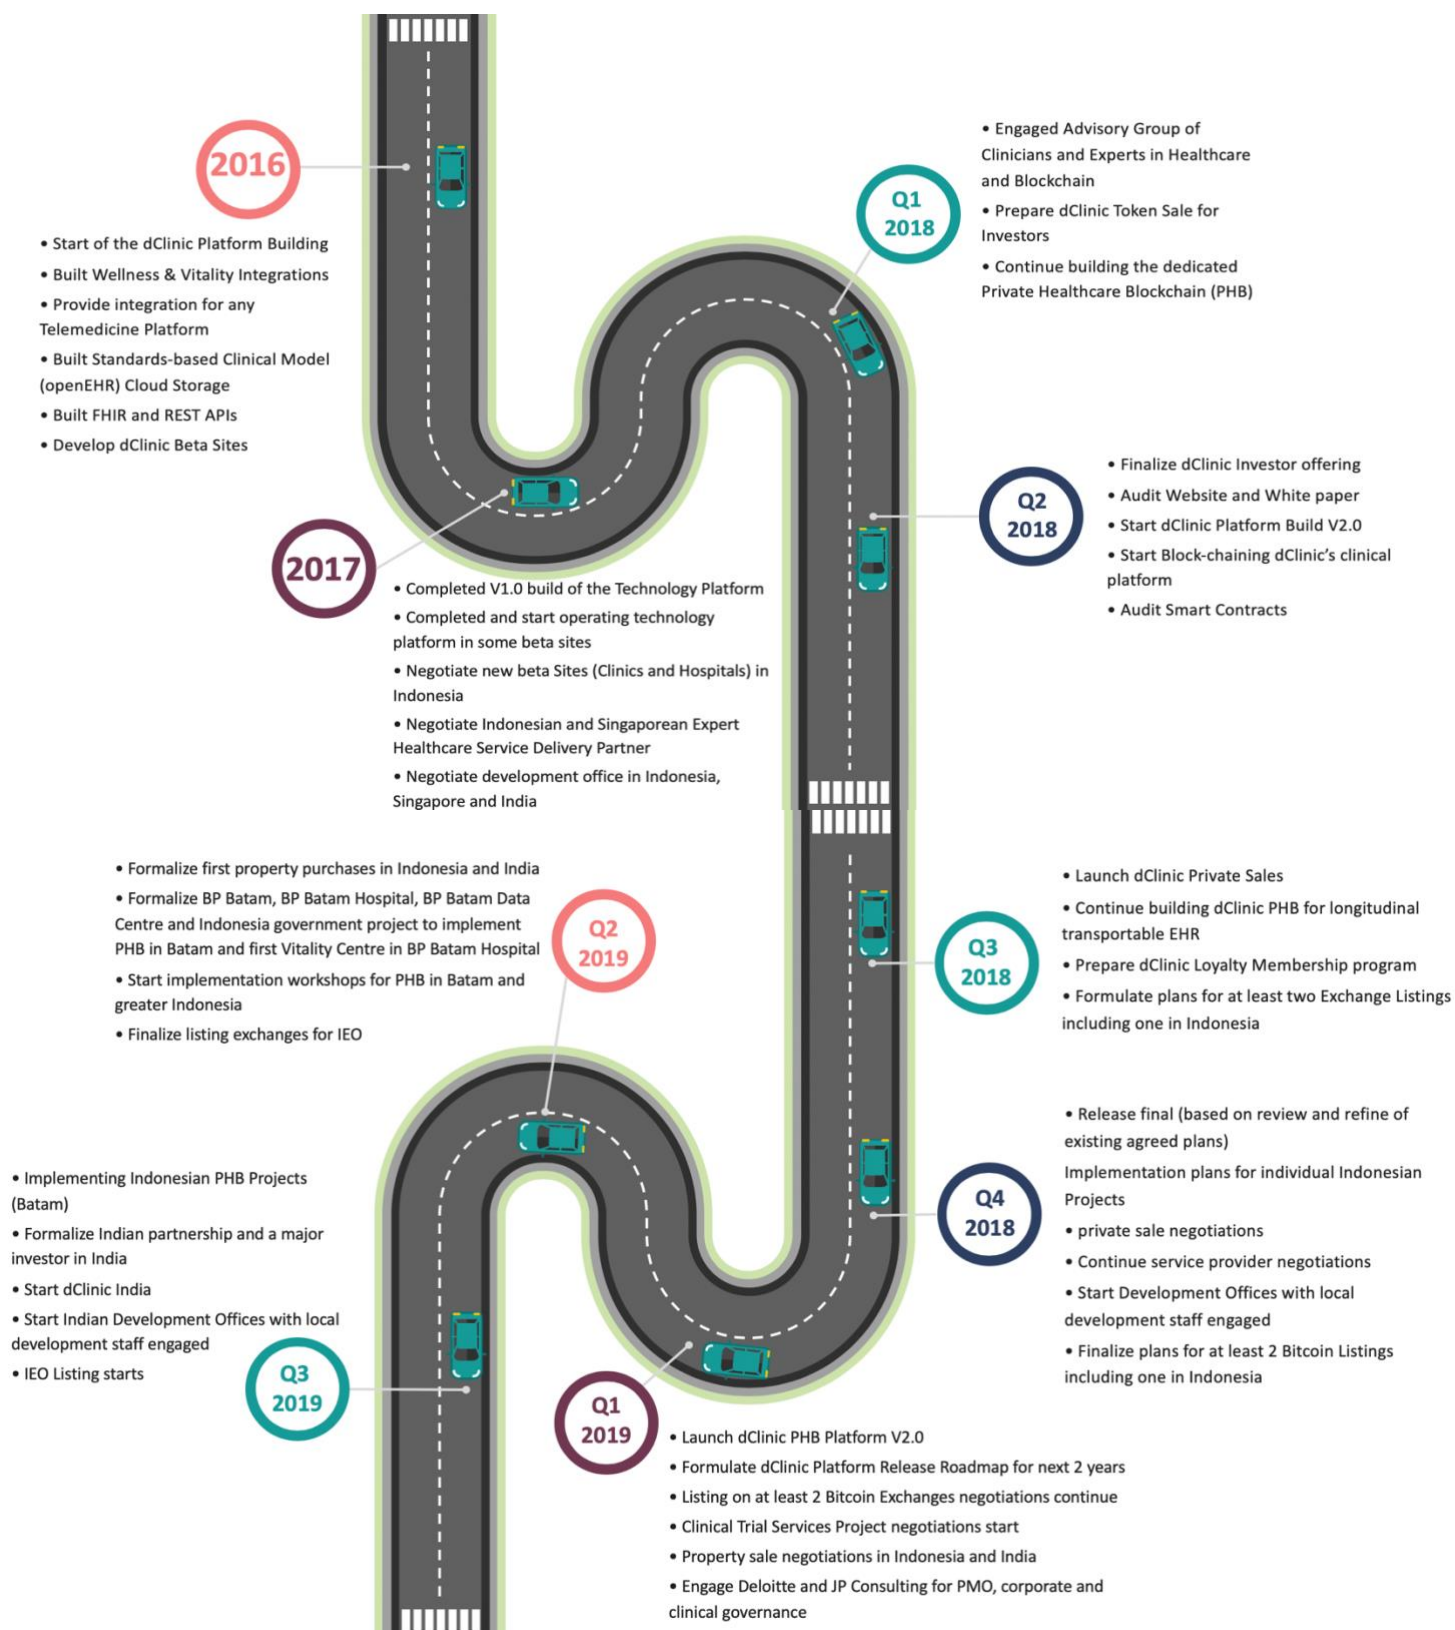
2016

• Start of the dClinic Platform Building
• Built Wellness & Vitality Integrations
• Provide integration for any Telemedicine Platform
• Built Standards-based Clinical Model (openEHR) Cloud Storage
• Built FHIR and REST APIs
• Develop dClinic Beta Sites

Q1 2018

• Engaged Advisory Group of Clinicians and Experts in Healthcare and Blockchain
• Prepare dClinic Token Sale for Investors
• Continue building the dedicated Private Healthcare Blockchain (PHB)

Q2 2018

• Finalize dClinic Investor offering
• Audit Website and White paper
• Start dClinic Platform Build V2.0
• Start Block-chaining dClinic's clinical platform
• Audit Smart Contracts

2017

• Completed V1.0 build of the Technology Platform
• Completed and start operating technology platform in some beta sites
• Negotiate new beta Sites (Clinics and Hospitals) in Indonesia
• Negotiate Indonesian and Singaporean Expert Healthcare Service Delivery Partner
• Negotiate development office in Indonesia, Singapore and India

• Formalize first property purchases in Indonesia and India
• Formalize BP Batam, BP Batam Hospital, BP Batam Data Centre and Indonesia government project to implement PHB in Batam and first Vitality Centre in BP Batam Hospital
• Start implementation workshops for PHB in Batam and greater Indonesia
• Finalize listing exchanges for IEO

Q2 2019

Q3 2018

• Launch dClinic Private Sales
• Continue building dClinic PHB for longitudinal transportable EHR
• Prepare dClinic Loyalty Membership program
• Formulate plans for at least two Exchange Listings including one in Indonesia

Q4 2018

• Release final (based on review and refine of existing agreed plans)
Implementation plans for individual Indonesian Projects
• private sale negotiations
• Continue service provider negotiations
• Start Development Offices with local development staff engaged
• Finalize plans for at least 2 Bitcoin Listings including one in Indonesia

• Implementing Indonesian PHB Projects (Batam)
• Formalize Indian partnership and a major investor in India
• Start dClinic India
• Start Indian Development Offices with local development staff engaged
• IEO Listing starts

Q3 2019

Q1 2019

• Launch dClinic PHB Platform V2.0
• Formulate dClinic Platform Release Roadmap for next 2 years
• Listing on at least 2 Bitcoin Exchanges negotiations continue
• Clinical Trial Services Project negotiations start
• Property sale negotiations in Indonesia and India
• Engage Deloitte and JP Consulting for PMO, corporate and clinical governance